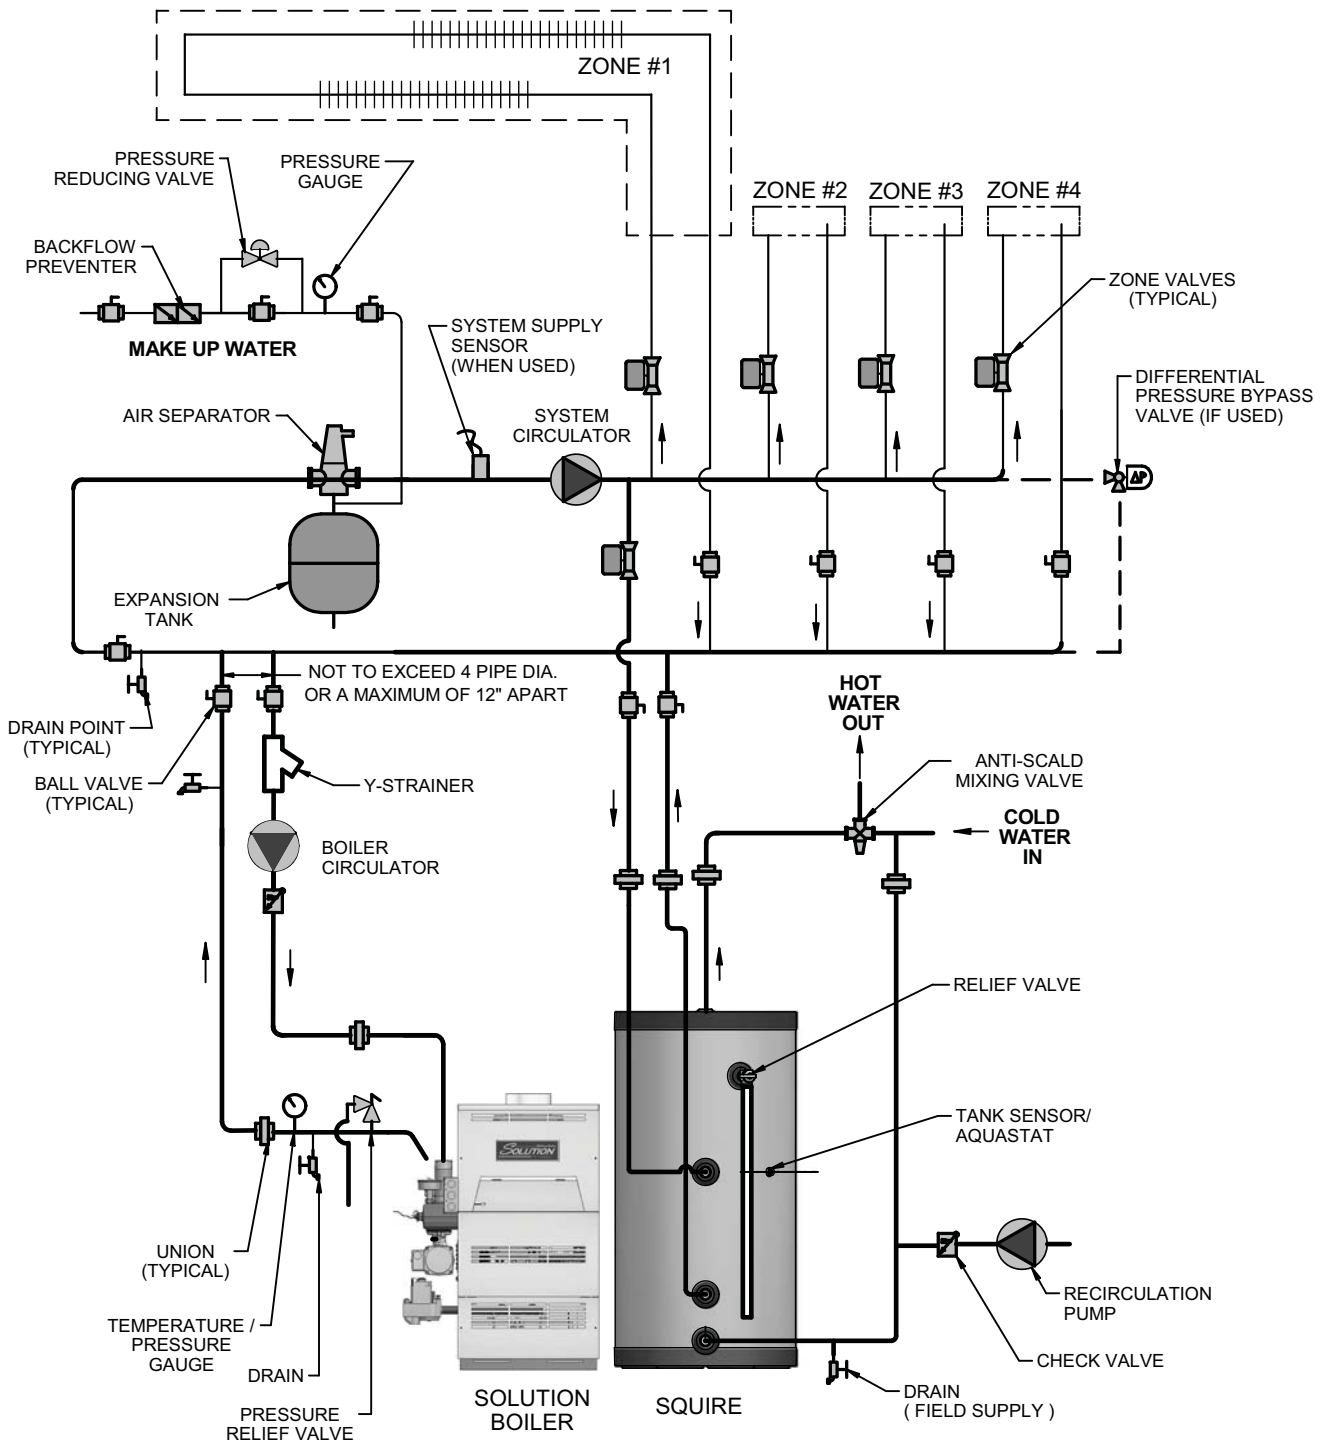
ZONE #1

PRESSURE REDUCING VALVE

PRESSURE GAUGE

ZONE #2

ZONE #3

ZONE #4

BACKFLOW PREVENTER

ZONE VALVES (TYPICAL)

MAKE UP WATER

SYSTEM SUPPLY SENSOR (WHEN USED)

DIFFERENTIAL PRESSURE BYPASS VALVE (IF USED)

AIR SEPARATOR

SYSTEM CIRCULATOR

ΔP

EXPANSION TANK

NOT TO EXCEED 4 PIPE DIA. OR A MAXIMUM OF 12" APART

HOT WATER OUT

DRAIN POINT (TYPICAL)

ANTI-SCALD MIXING VALVE

BALL VALVE (TYPICAL)

Y-STRAINER

COLD WATER IN

BOILER CIRCULATOR

RELIEF VALVE

Solution

TANK SENSOR/ AQUASTAT

UNION (TYPICAL)

RECIRCULATION PUMP

TEMPERATURE / PRESSURE GAUGE

CHECK VALVE

DRAIN

DRAIN ( FIELD SUPPLY )

PRESSURE RELIEF VALVE

SOLUTION BOILER

SQUIRE